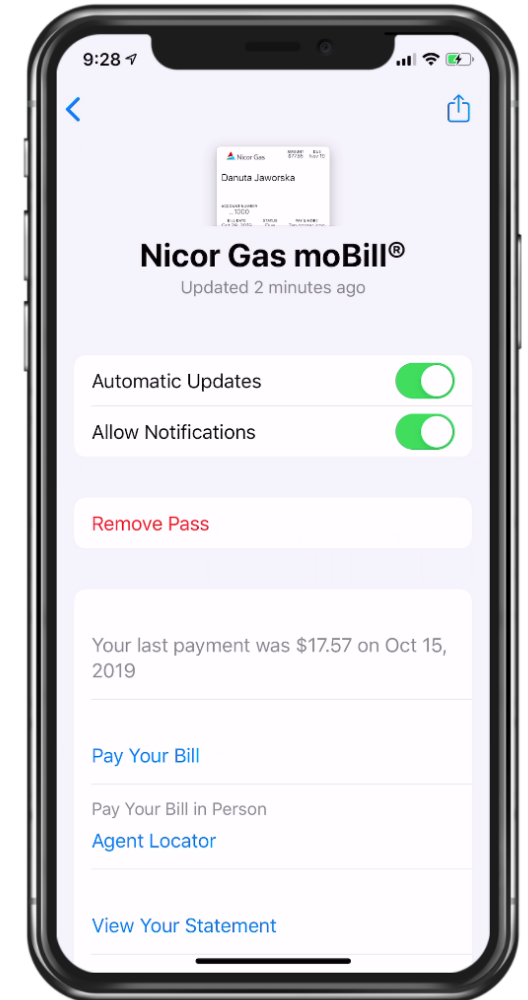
9:28

Nicor Gas
Danuta Jaworska
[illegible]

Nicor Gas moBill®
Updated 2 minutes ago

Automatic Updates
Allow Notifications

Remove Pass

Your last payment was $17.57 on Oct 15, 2019

Pay Your Bill

Pay Your Bill in Person
Agent Locator

View Your Statement